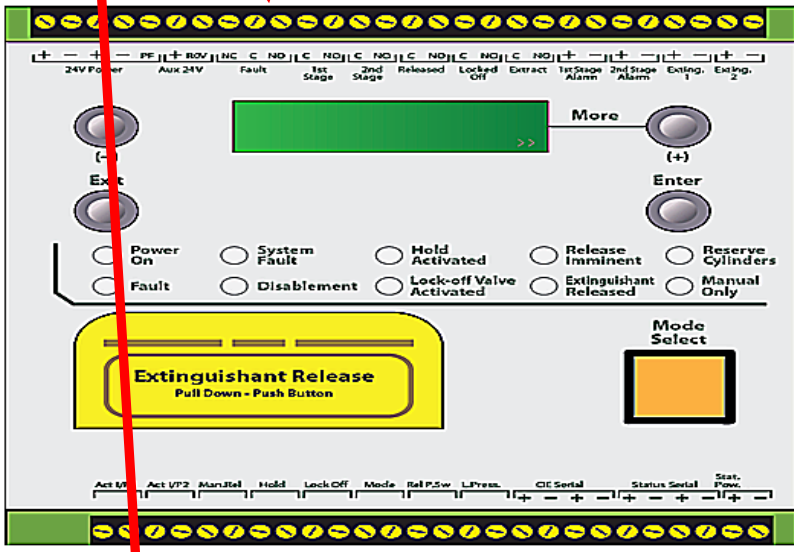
+ − + − PF | + R0V | NC C NO | C NO | C NO | C NO | C NO | C NO | + − | + − | + − | + −
24V Power | Aux 24V | Fault | 1st Stage | 2nd Stage | Released | Locked Off | Extract | 1st Stage Alarm | 2nd Stage Alarm | Exting. 1 | Exting. 2

>>

More

(−)

(+)

Exit

Enter

Power On

System Fault

Hold Activated

Release Imminent

Reserve Cylinders

Fault

Disablement

Lock-off Valve Activated

Extinguishant Released

Manual Only

Mode Select

Extinguishant Release
Pull Down - Push Button

Act I/P1 | Act I/P2 | Man.Rel | Hold | Lock Off | Mode | Rel P.Sw | L.Press. | CIE Serial | Status Serial | Stat. Pow.
+ − + − | + − + − | + −